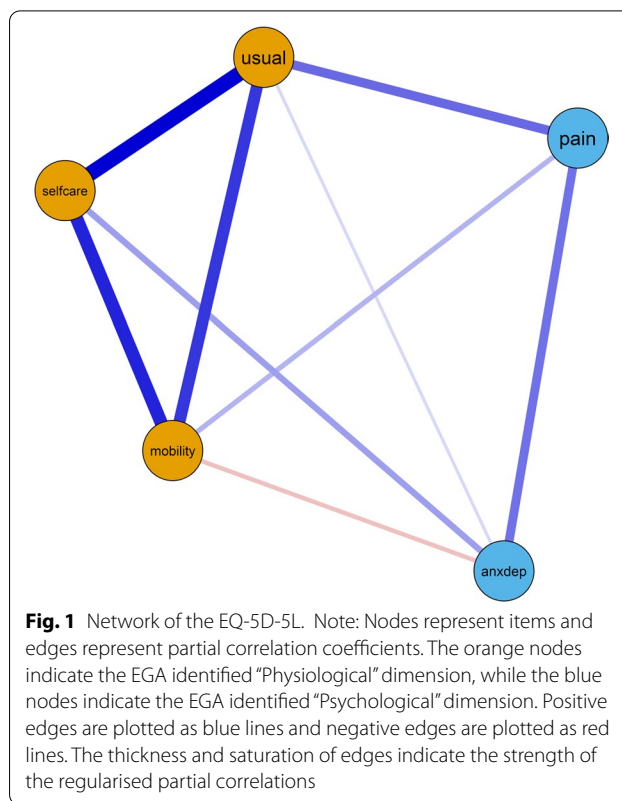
usual

pain

selfcare

mobility

anxdep

**Fig. 1** Network of the EQ-5D-5L. Note: Nodes represent items and edges represent partial correlation coefficients. The orange nodes indicate the EGA identified "Physiological" dimension, while the blue nodes indicate the EGA identified "Psychological" dimension. Positive edges are plotted as blue lines and negative edges are plotted as red lines. The thickness and saturation of edges indicate the strength of the regularised partial correlations